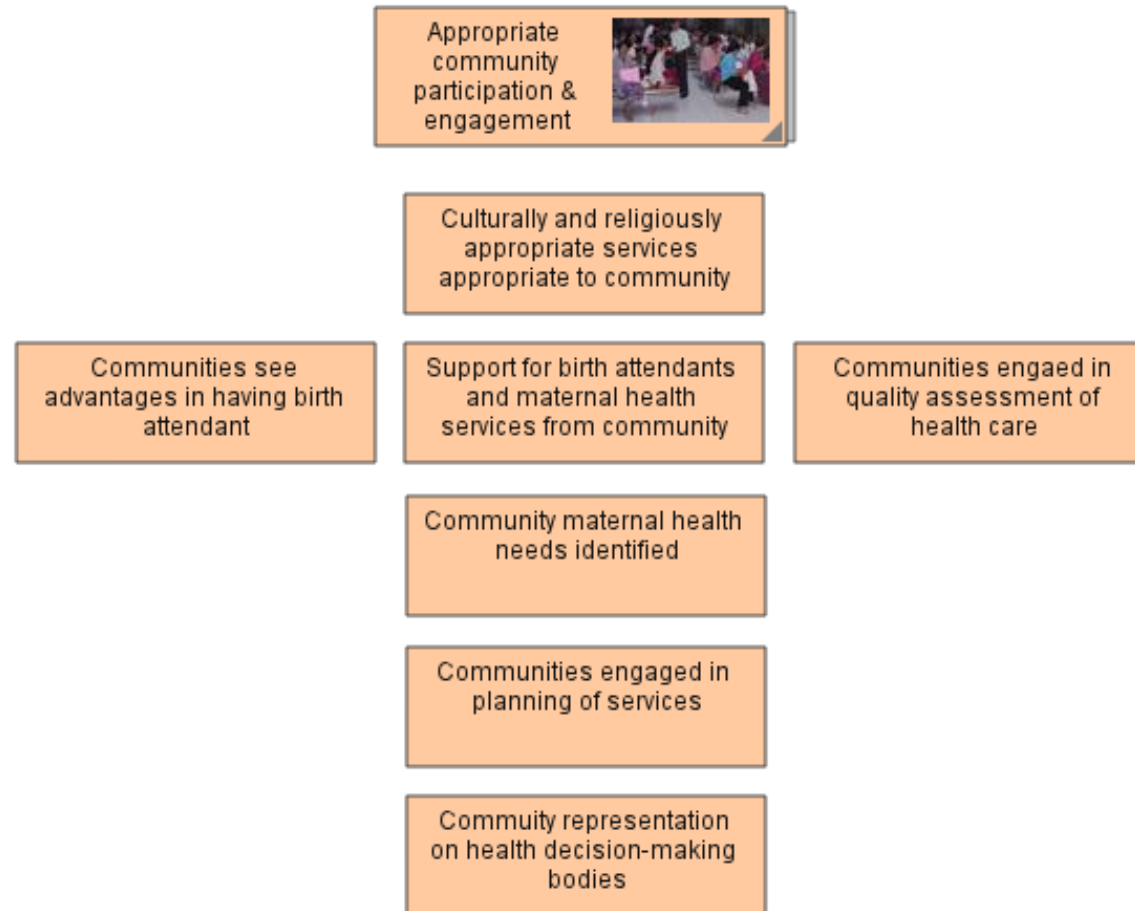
Appropriate community participation & engagement

Culturally and religiously appropriate services appropriate to community

Communities see advantages in having birth attendant

Support for birth attendants and maternal health services from community

Communities engaed in quality assessment of health care

Community maternal health needs identified

Communities engaged in planning of services

Commuity representation on health decision-making bodies